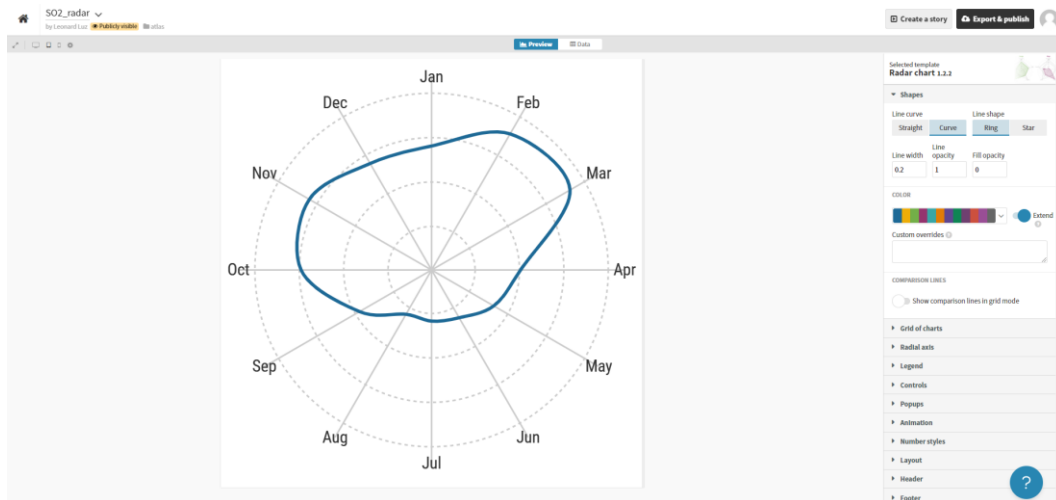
SO2_radar
by Leonard Luz Publicly visible atlas

Create a story
Export & publish

Preview
Data

Jan
Feb
Mar
Apr
May
Jun
Jul
Aug
Sep
Oct
Nov
Dec

Selected template
Radar chart 1.2.2

Shapes

Line curve
Straight
Curve

Line shape
Ring
Star

Line width
0.2

Line opacity
1

Fill opacity
0

COLOR

Extend

Custom overrides

COMPARISON LINES

Show comparison lines in grid mode

Grid of charts
Radial axis
Legend
Controls
Popups
Animation
Number styles
Layout
Header
Footer

?